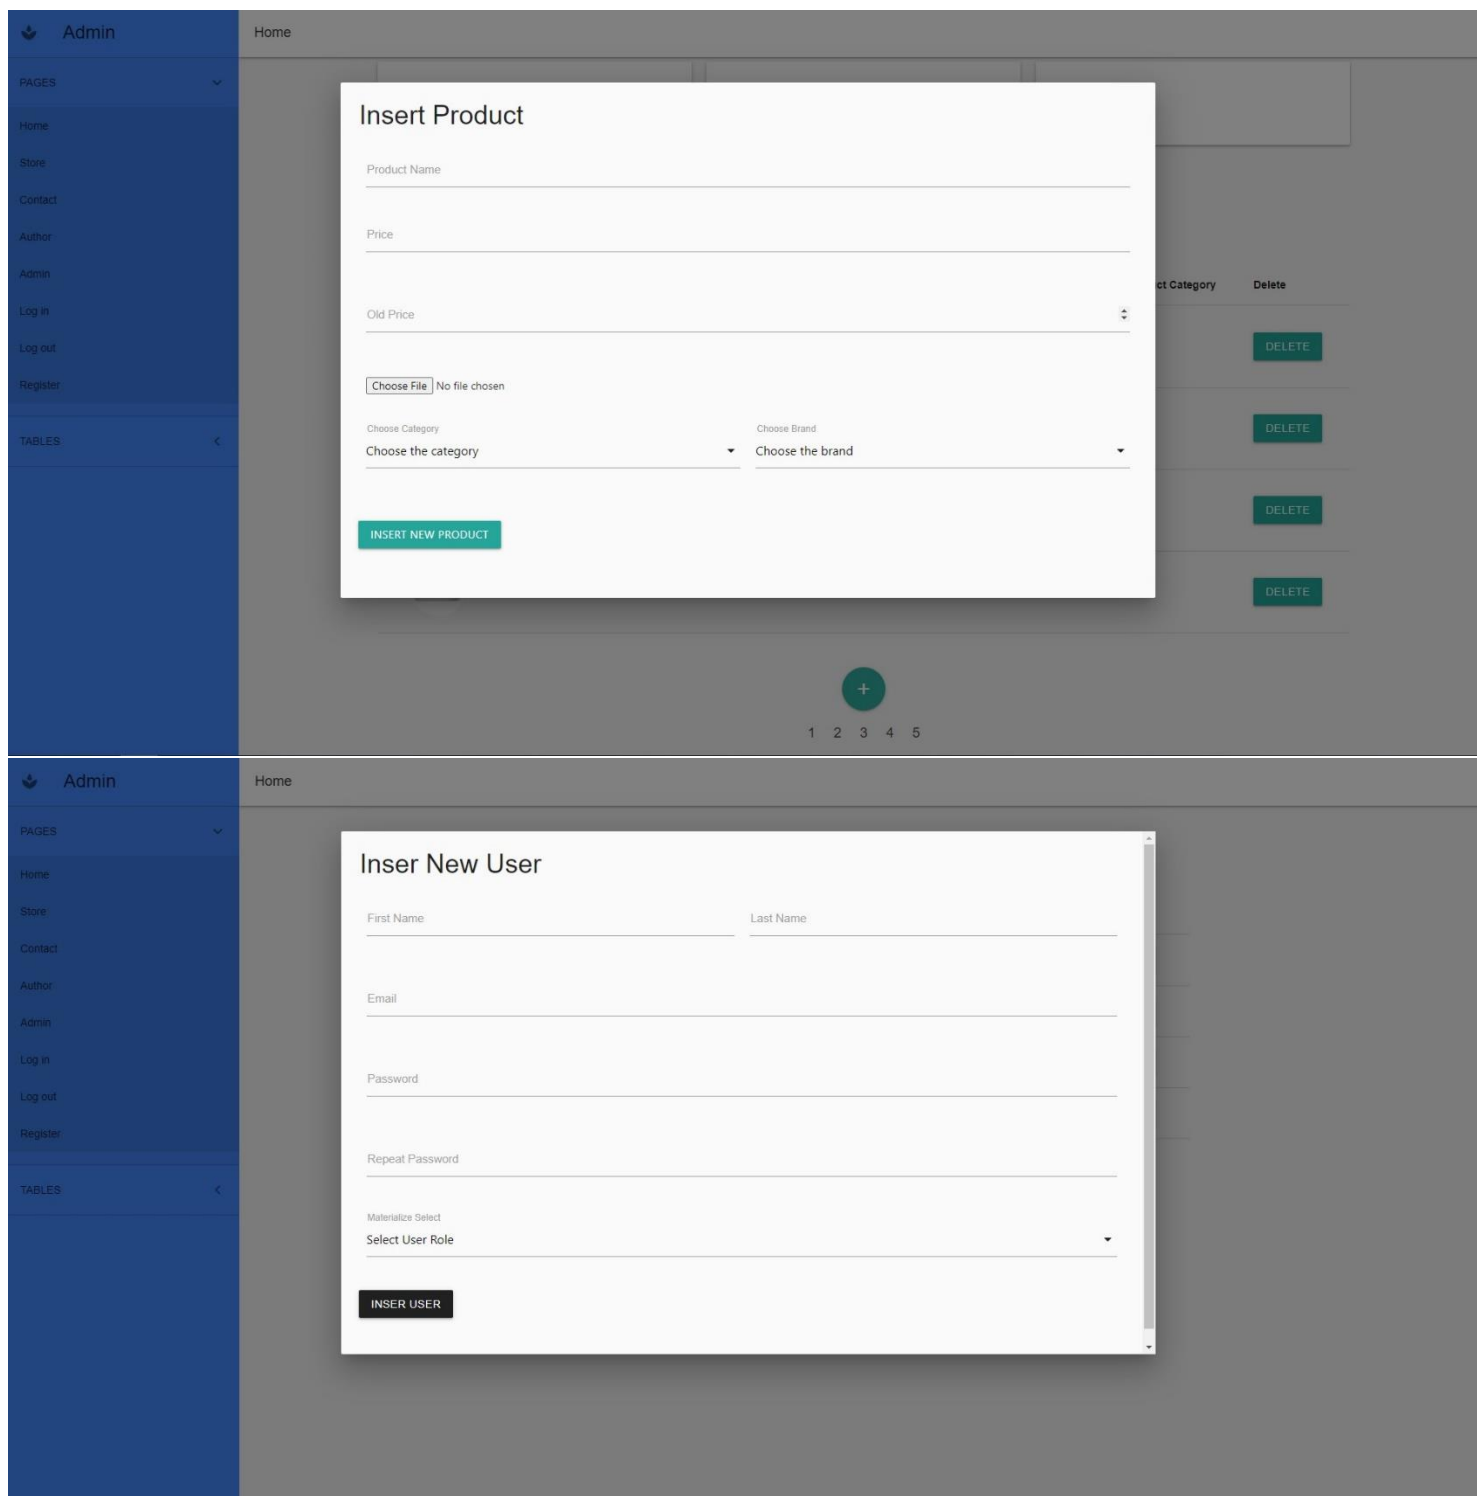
Admin

Home

PAGES

Home
Store
Contact
Author
Admin
Log in
Log out
Register

TABLES

Insert Product

Product Name

Price

Old Price

Choose File No file chosen

Choose Category
Choose the category

Choose Brand
Choose the brand

INSERT NEW PRODUCT

ct Category | Delete

DELETE
DELETE
DELETE
DELETE

+

1 2 3 4 5

Admin

Home

PAGES

Home
Store
Contact
Author
Admin
Log in
Log out
Register

TABLES

Inser New User

First Name
Last Name

Email

Password

Repeat Password

Materialize Select
Select User Role

INSER USER